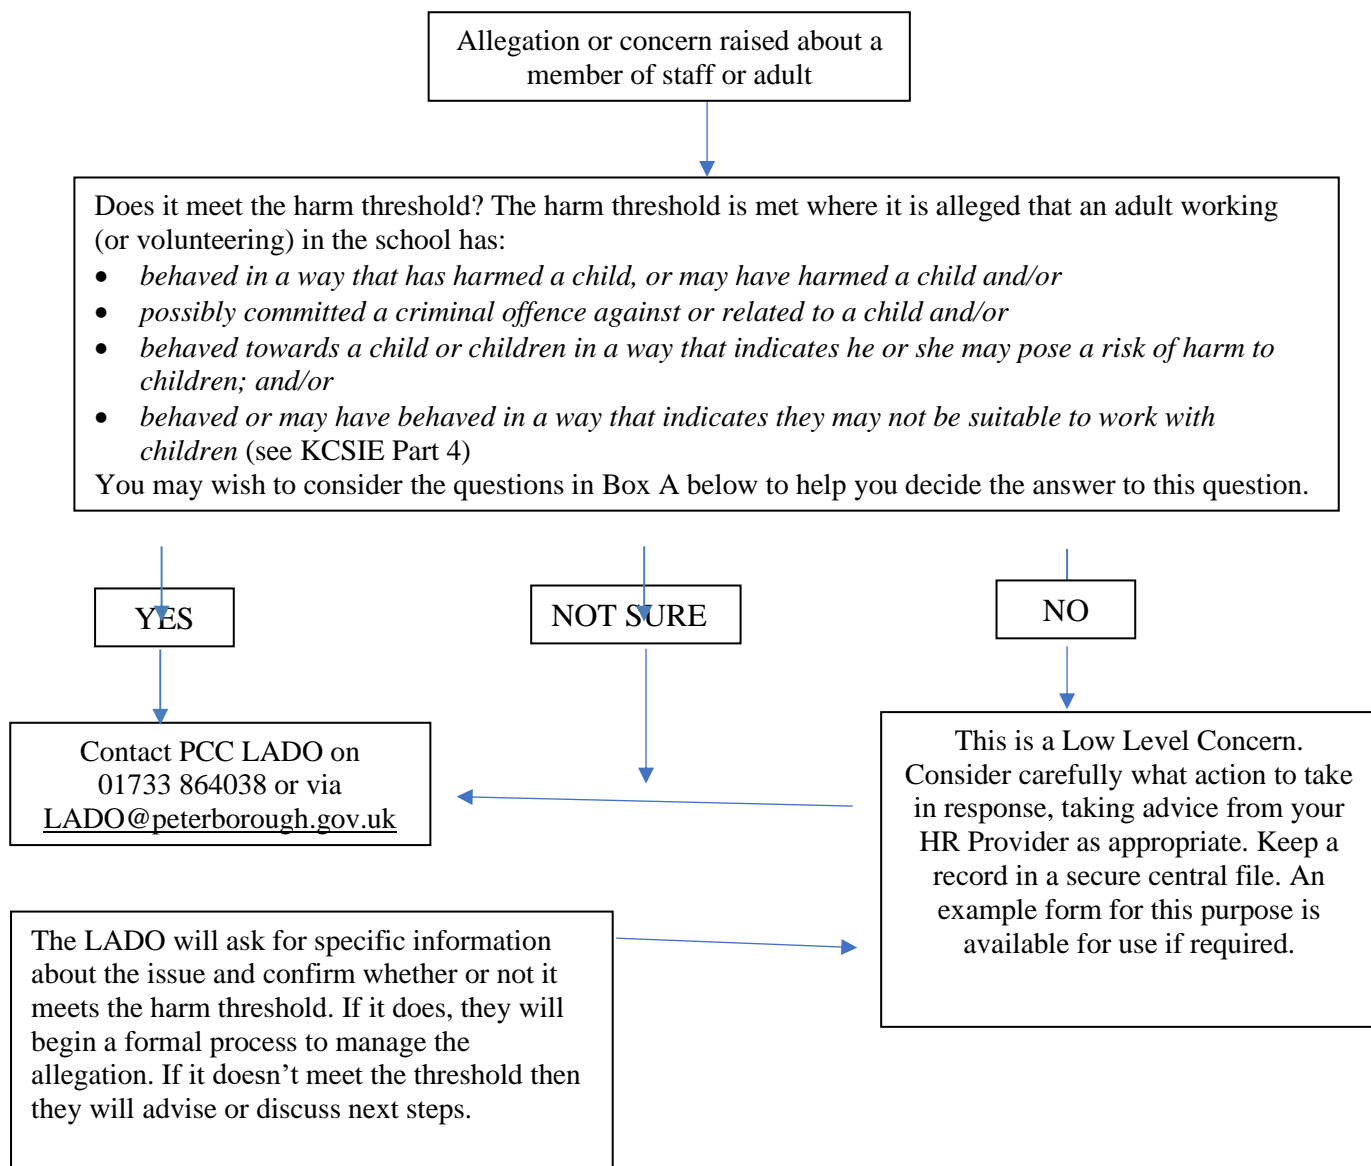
Allegation or concern raised about a member of staff or adult

Does it meet the harm threshold? The harm threshold is met where it is alleged that an adult working (or volunteering) in the school has:
- behaved in a way that has harmed a child, or may have harmed a child and/or
- possibly committed a criminal offence against or related to a child and/or
- behaved towards a child or children in a way that indicates he or she may pose a risk of harm to children; and/or
- behaved or may have behaved in a way that indicates they may not be suitable to work with children (see KCSIE Part 4)

You may wish to consider the questions in Box A below to help you decide the answer to this question.

YES

NOT SURE

NO

Contact PCC LADO on 01733 864038 or via LADO@peterborough.gov.uk

This is a Low Level Concern. Consider carefully what action to take in response, taking advice from your HR Provider as appropriate. Keep a record in a secure central file. An example form for this purpose is available for use if required.

The LADO will ask for specific information about the issue and confirm whether or not it meets the harm threshold. If it does, they will begin a formal process to manage the allegation. If it doesn’t meet the threshold then they will advise or discuss next steps.